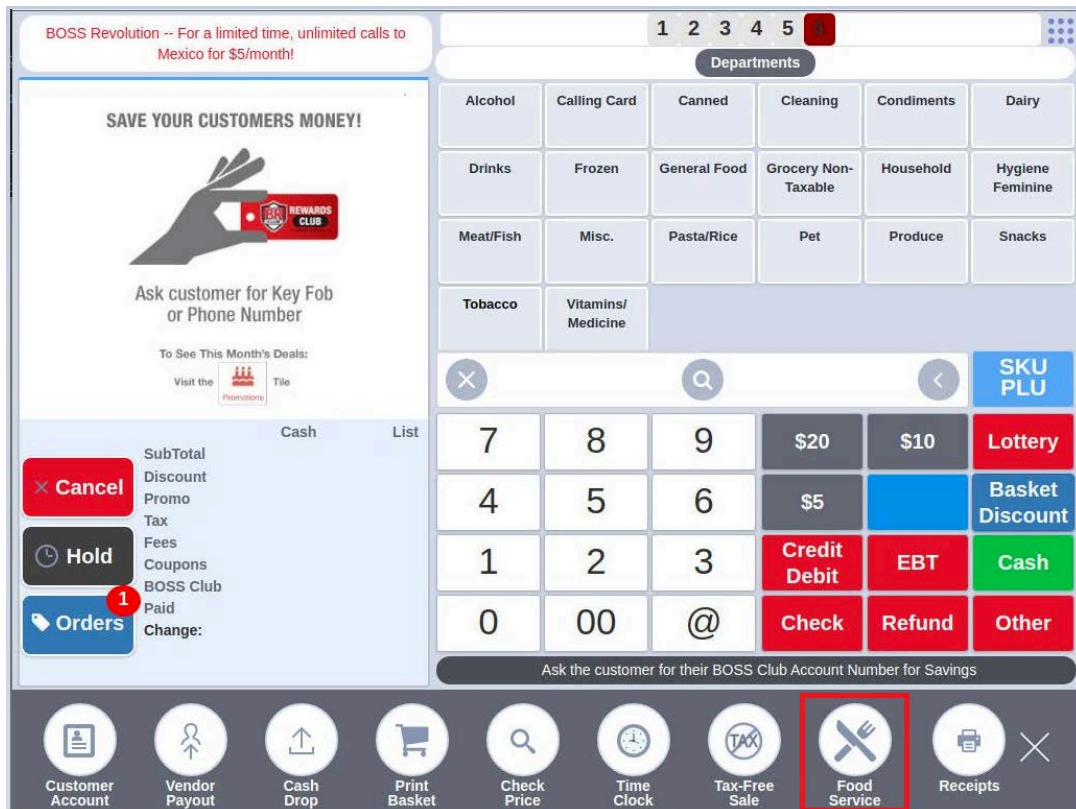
BOSS Revolution -- For a limited time, unlimited calls to Mexico for $5/month!

1 2 3 4 5 6

Departments

SAVE YOUR CUSTOMERS MONEY!

REWARDS CLUB

Ask customer for Key Fob or Phone Number

To See This Month's Deals:
Visit the Promotions Tile

| Alcohol | Calling Card | Canned | Cleaning | Condiments | Dairy |
|---|---|---|---|---|---|
| Drinks | Frozen | General Food | Grocery Non-Taxable | Household | Hygiene Feminine |
| Meat/Fish | Misc. | Pasta/Rice | Pet | Produce | Snacks |
| Tobacco | Vitamins/ Medicine | | | | |

SKU PLU

Cash List
SubTotal
Discount
Promo
Tax
Fees
Coupons
BOSS Club
Paid
Change:

Cancel
Hold
1
Orders

| 7 | 8 | 9 | $20 | $10 | Lottery |
|---|---|---|---|---|---|
| 4 | 5 | 6 | $5 | | Basket Discount |
| 1 | 2 | 3 | Credit Debit | EBT | Cash |
| 0 | 00 | @ | Check | Refund | Other |

Ask the customer for their BOSS Club Account Number for Savings

Customer Account
Vendor Payout
Cash Drop
Print Basket
Check Price
Time Clock
TAX
Tax-Free Sale
Food Service
Receipts